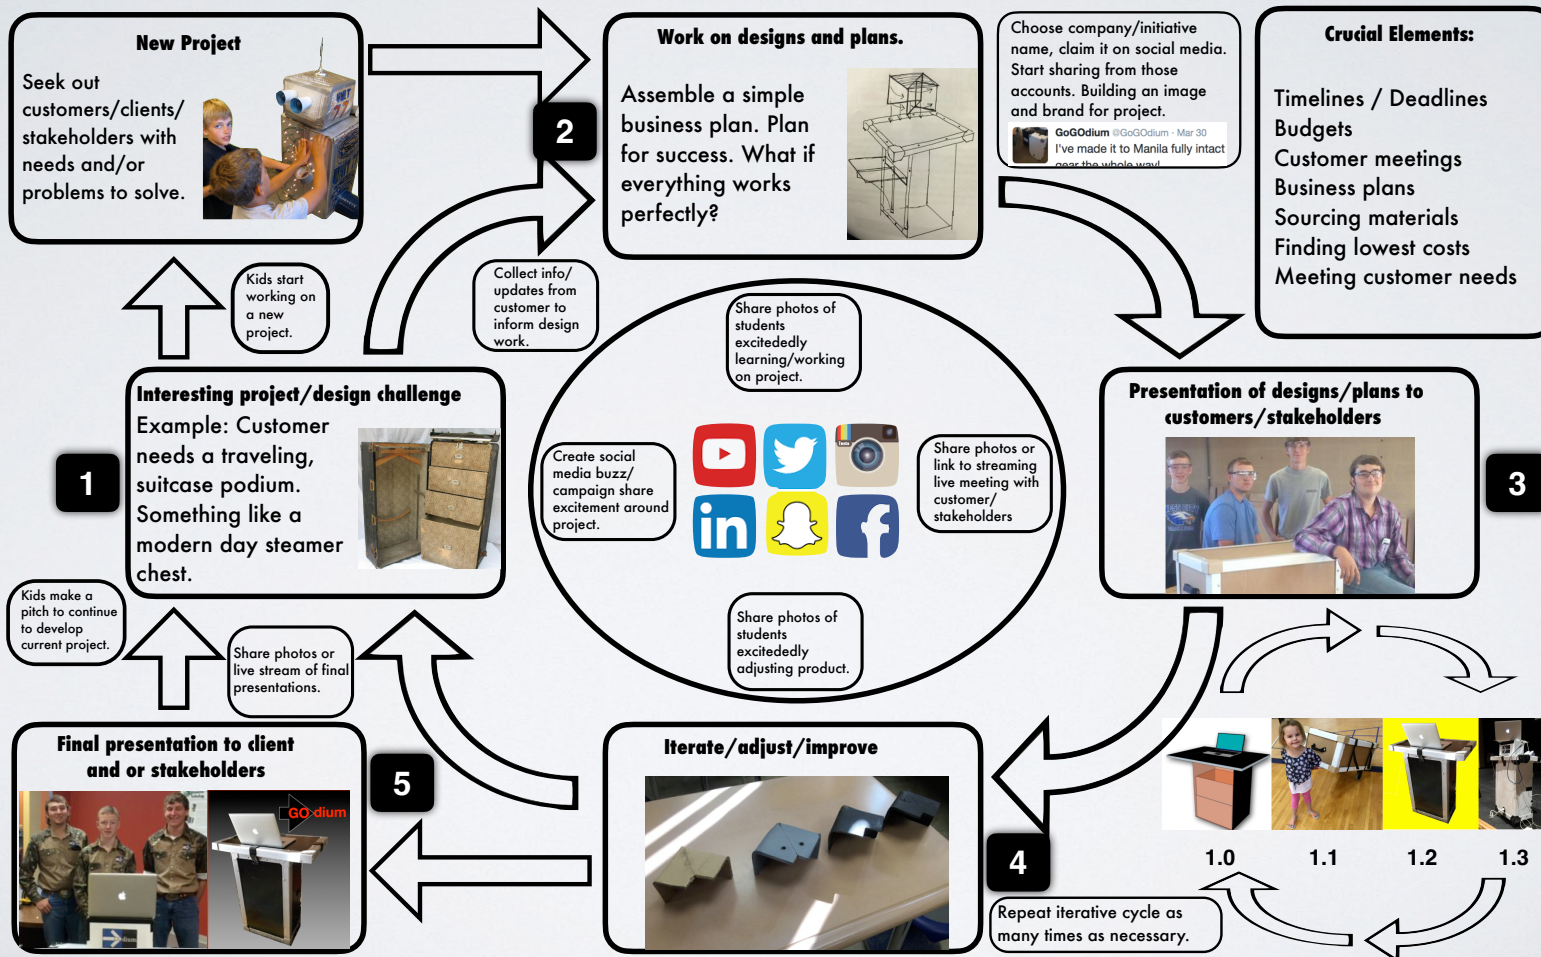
New Project

Seek out customers/clients/ stakeholders with needs and/or problems to solve.

Work on designs and plans.

Assemble a simple business plan. Plan for success. What if everything works perfectly?

2

Choose company/initiative name, claim it on social media. Start sharing from those accounts. Building an image and brand for project.

GoGOdium @GoGOdium · Mar 30
I've made it to Manila fully intact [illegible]

Crucial Elements:

Timelines / Deadlines
Budgets
Customer meetings
Business plans
Sourcing materials
Finding lowest costs
Meeting customer needs

Kids start working on a new project.

Collect info/ updates from customer to inform design work.

Share photos of students excitededly learning/working on project.

Interesting project/design challenge

Example: Customer needs a traveling, suitcase podium. Something like a modern day steamer chest.

1

Create social media buzz/ campaign share excitement around project.

Share photos or link to streaming live meeting with customer/ stakeholders

Presentation of designs/plans to customers/stakeholders

3

Kids make a pitch to continue to develop current project.

Share photos or live stream of final presentations.

Share photos of students excitededly adjusting product.

Final presentation to client and or stakeholders

GO dium

5

Iterate/adjust/improve

4

1.0 1.1 1.2 1.3

Repeat iterative cycle as many times as necessary.